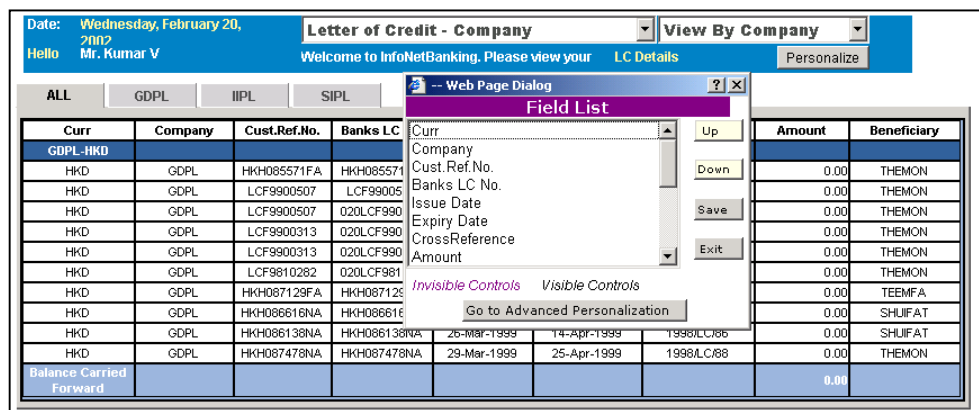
Date: Wednesday, February 20, 2002
Hello Mr. Kumar V

Letter of Credit - Company
View By Company

Welcome to InfoNetBanking. Please view your LC Details
Personalize

ALL | GDPL | IIPL | SIPL

-- Web Page Dialog
Field List
Curr
Company
Cust.Ref.No.
Banks LC No.
Issue Date
Expiry Date
CrossReference
Amount
Up
Down
Save
Exit
Invisible Controls
Visible Controls
Go to Advanced Personalization

| Curr | Company | Cust.Ref.No. | Banks LC | | | | Amount | Beneficiary |
|---|---|---|---|---|---|---|---|---|
| GDPL-HKD | | | | | | | | |
| HKD | GDPL | HKH085571FA | HKH08557 | | | | 0.00 | THEMON |
| HKD | GDPL | LCF9900507 | LCF99005 | | | | 0.00 | THEMON |
| HKD | GDPL | LCF9900507 | 020LCF990 | | | | 0.00 | THEMON |
| HKD | GDPL | LCF9900313 | 020LCF990 | | | | 0.00 | THEMON |
| HKD | GDPL | LCF9900313 | 020LCF990 | | | | 0.00 | THEMON |
| HKD | GDPL | LCF9810282 | 020LCF981 | | | | 0.00 | THEMON |
| HKD | GDPL | HKH087129FA | HKH08712 | | | | 0.00 | TEEMFA |
| HKD | GDPL | HKH086616NA | HKH08661 | | | | 0.00 | SHUIFAT |
| HKD | GDPL | HKH086138NA | HKH086138NA | 26-Mar-1999 | 14-Apr-1999 | 1998/LC/86 | 0.00 | SHUIFAT |
| HKD | GDPL | HKH087478NA | HKH087478NA | 29-Mar-1999 | 25-Apr-1999 | 1998/LC/88 | 0.00 | THEMON |
| Balance Carried Forward | | | | | | | 0.00 | |